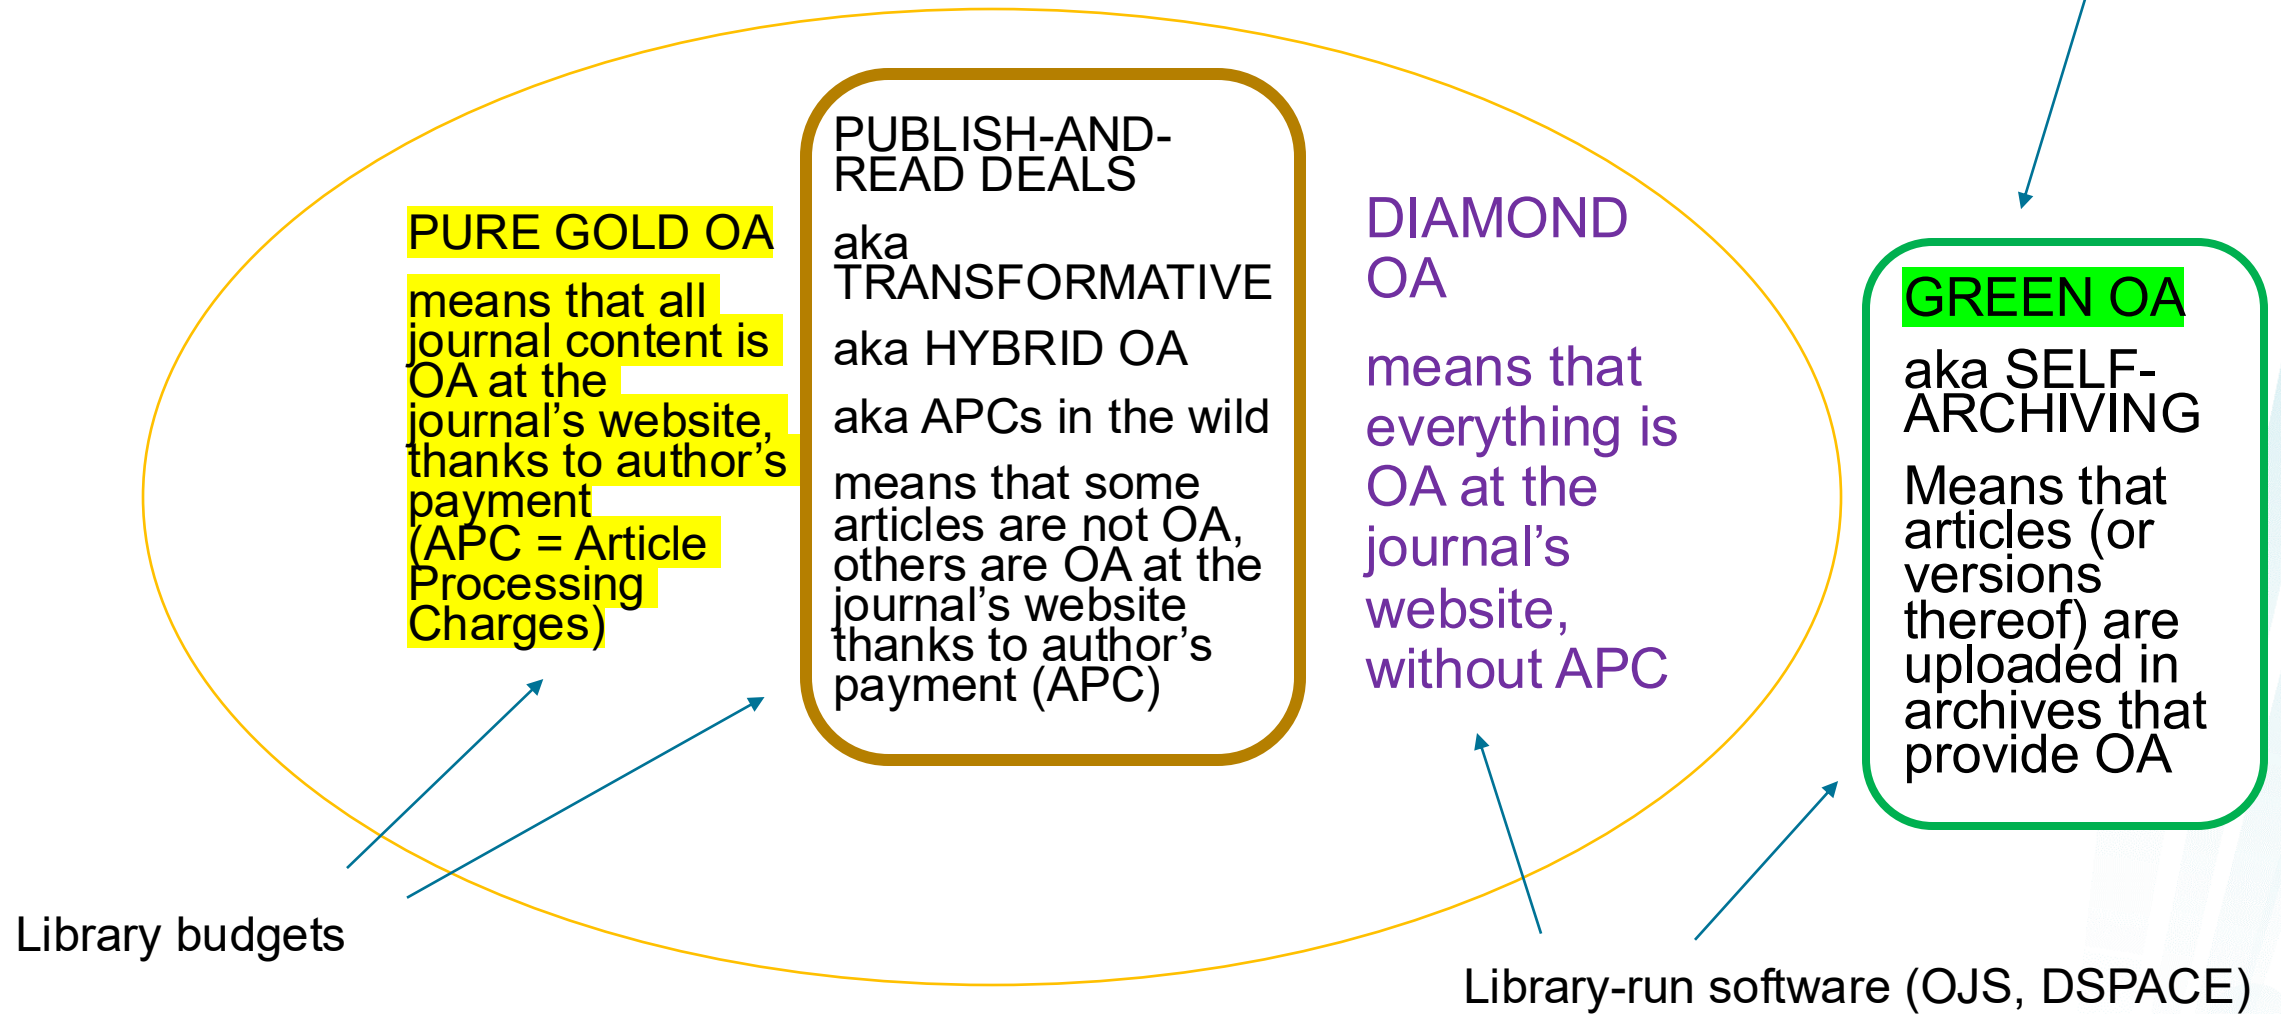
PURE GOLD OA

means that all journal content is OA at the journal’s website, thanks to author’s payment (APC = Article Processing Charges)

PUBLISH-AND-READ DEALS

aka TRANSFORMATIVE

aka HYBRID OA

aka APCs in the wild

means that some articles are not OA, others are OA at the journal’s website thanks to author’s payment (APC)

DIAMOND OA

means that everything is OA at the journal’s website, without APC

GREEN OA

aka SELF-ARCHIVING

Means that articles (or versions thereof) are uploaded in archives that provide OA

Library budgets

Library-run software (OJS, DSPACE)